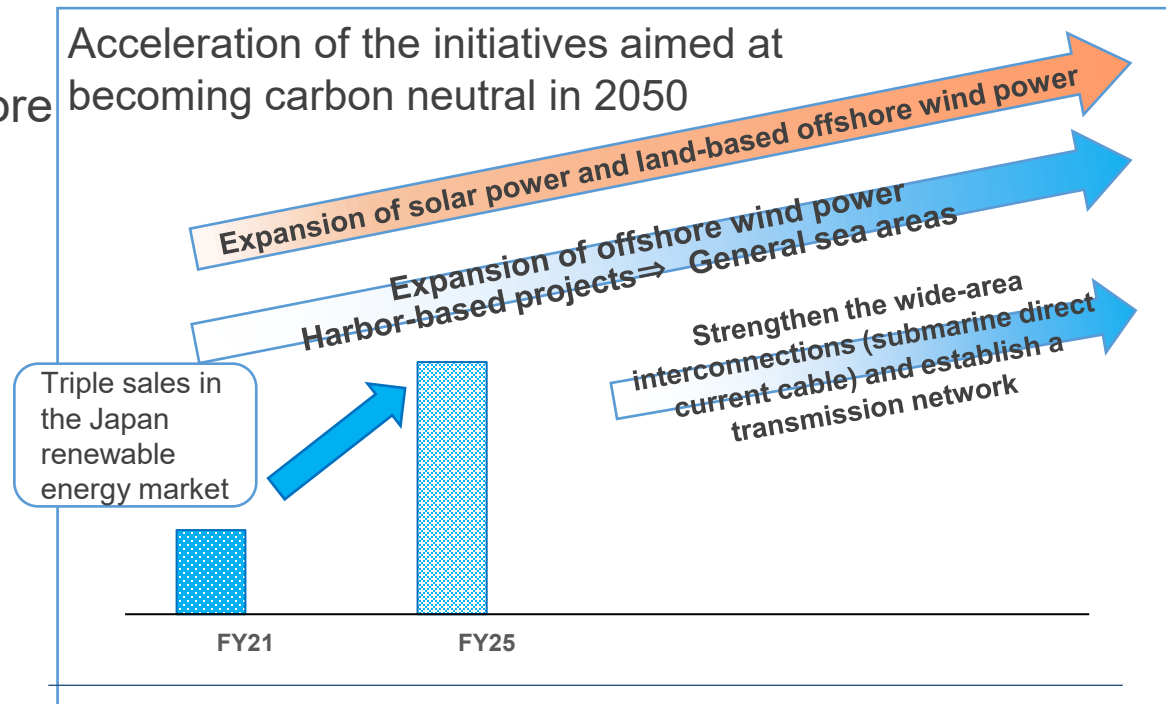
ore

Acceleration of the initiatives aimed at becoming carbon neutral in 2050

Expansion of solar power and land-based offshore wind power

Expansion of offshore wind power
Harbor-based projects⇒ General sea areas

Strengthen the wide-area interconnections (submarine direct current cable) and establish a transmission network

Triple sales in the Japan renewable energy market

FY21

FY25